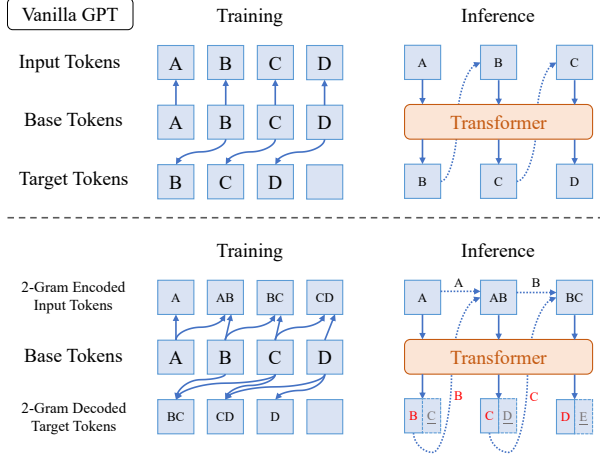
Vanilla GPT

Training

Input Tokens
A B C D

Base Tokens
A B C D

Target Tokens
B C D

Inference

A B C
Transformer
B C D

Training

2-Gram Encoded Input Tokens
A AB BC CD

Base Tokens
A B C D

2-Gram Decoded Target Tokens
BC CD D

Inference

A A AB B BC
Transformer
B C B C D C D E